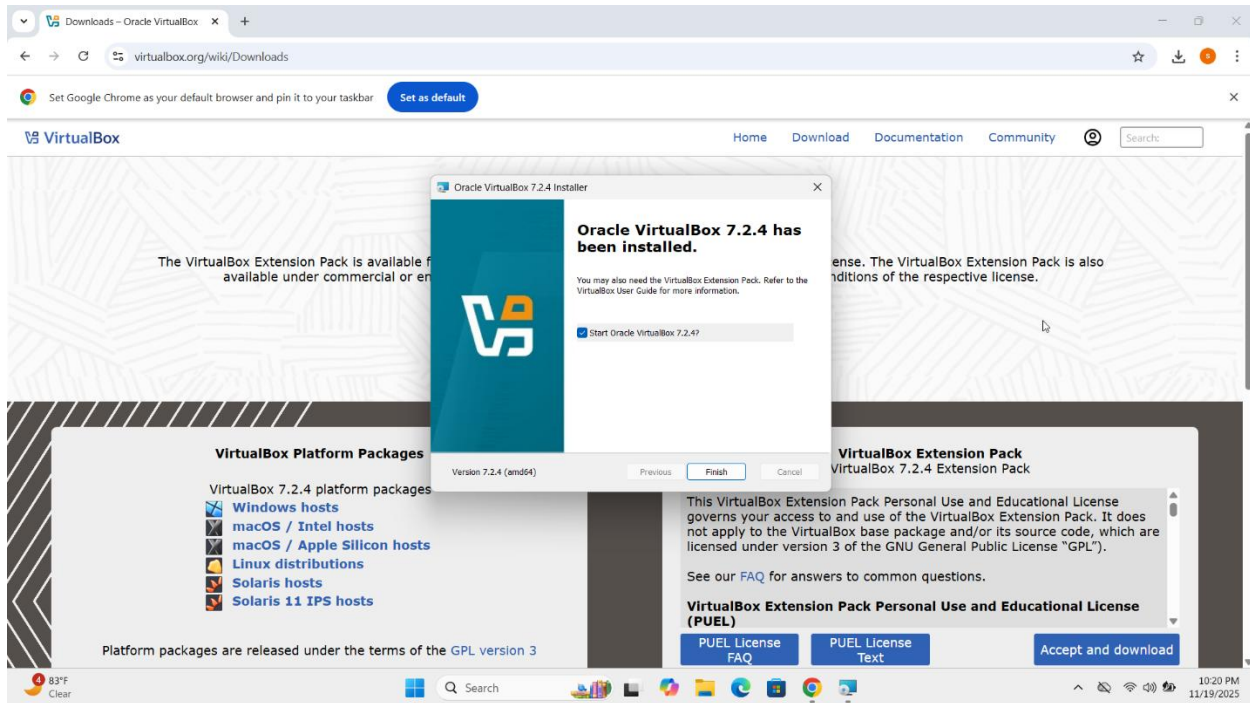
Downloads – Oracle VirtualBox

virtualbox.org/wiki/Downloads

Set Google Chrome as your default browser and pin it to your taskbar Set as default

VirtualBox

Home Download Documentation Community Search

The VirtualBox Extension Pack is available f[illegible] ense. The VirtualBox Extension Pack is also available under commercial or en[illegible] nditions of the respective license.

Oracle VirtualBox 7.2.4 Installer

Oracle VirtualBox 7.2.4 has been installed.

You may also need the VirtualBox Extension Pack. Refer to the VirtualBox User Guide for more information.

Start Oracle VirtualBox 7.2.4?

Version 7.2.4 (amd64)

Previous Finish Cancel

VirtualBox Platform Packages

VirtualBox 7.2.4 platform packages

Windows hosts
macOS / Intel hosts
macOS / Apple Silicon hosts
Linux distributions
Solaris hosts
Solaris 11 IPS hosts

Platform packages are released under the terms of the GPL version 3

VirtualBox Extension Pack
VirtualBox 7.2.4 Extension Pack

This VirtualBox Extension Pack Personal Use and Educational License governs your access to and use of the VirtualBox Extension Pack. It does not apply to the VirtualBox base package and/or its source code, which are licensed under version 3 of the GNU General Public License "GPL").

See our FAQ for answers to common questions.

VirtualBox Extension Pack Personal Use and Educational License (PUEL)

PUEL License FAQ
PUEL License Text
Accept and download

83°F
Clear

Search

10:20 PM
11/19/2025